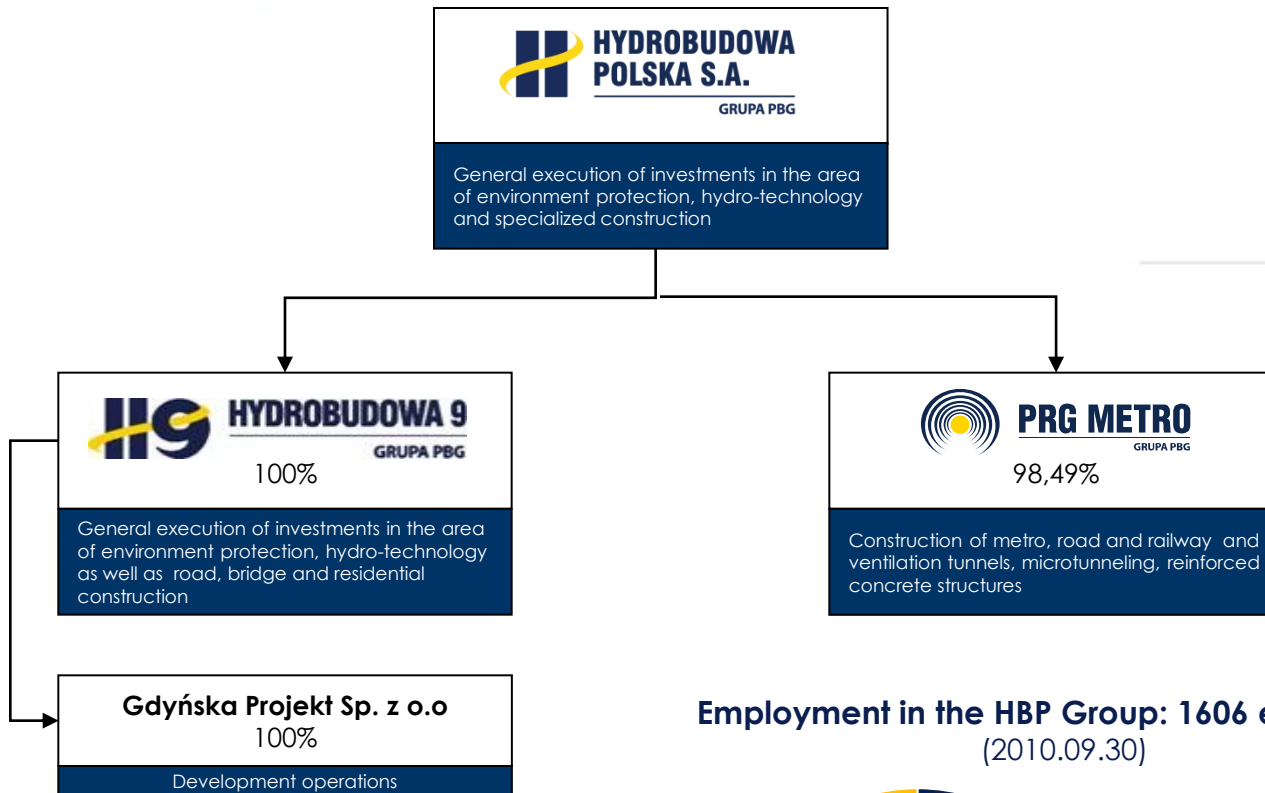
HYDROBUDOWA POLSKA S.A.
GRUPA PBG

General execution of investments in the area of environment protection, hydro-technology and specialized construction

HYDROBUDOWA 9
GRUPA PBG
100%

General execution of investments in the area of environment protection, hydro-technology as well as road, bridge and residential construction

PRG METRO
GRUPA PBG
98,49%

Construction of metro, road and railway and ventilation tunnels, microtunneling, reinforced concrete structures

Gdyńska Projekt Sp. z o.o
100%

Development operations

Employment in the HBP Group: 1606 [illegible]
(2010.09.30)